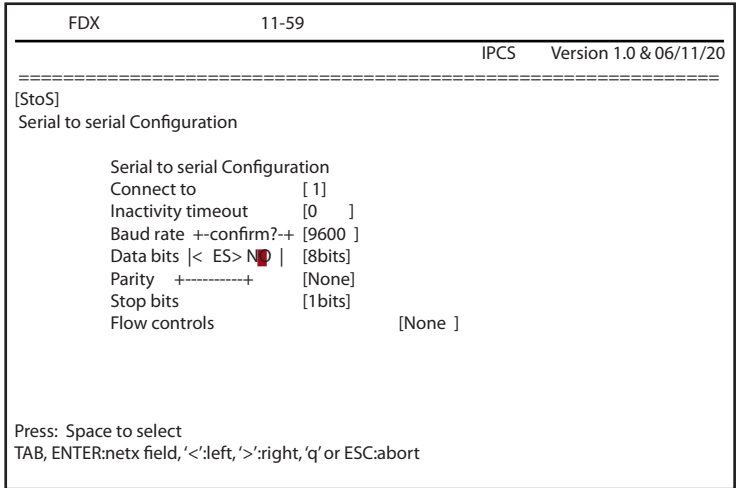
FDX 11-59

IPCS Version 1.0 & 06/11/20

=================================================================

[StoS]

Serial to serial Configuration

Serial to serial Configuration
Connect to [ 1]
Inactivity timeout [0 ]
Baud rate +-confirm?-+ [9600 ]
Data bits |< ES> NO | [8bits]
Parity +----------+ [None]
Stop bits [1bits]
Flow controls [None ]

Press: Space to select
TAB, ENTER:netx field, '<':left, '>':right, 'q' or ESC:abort